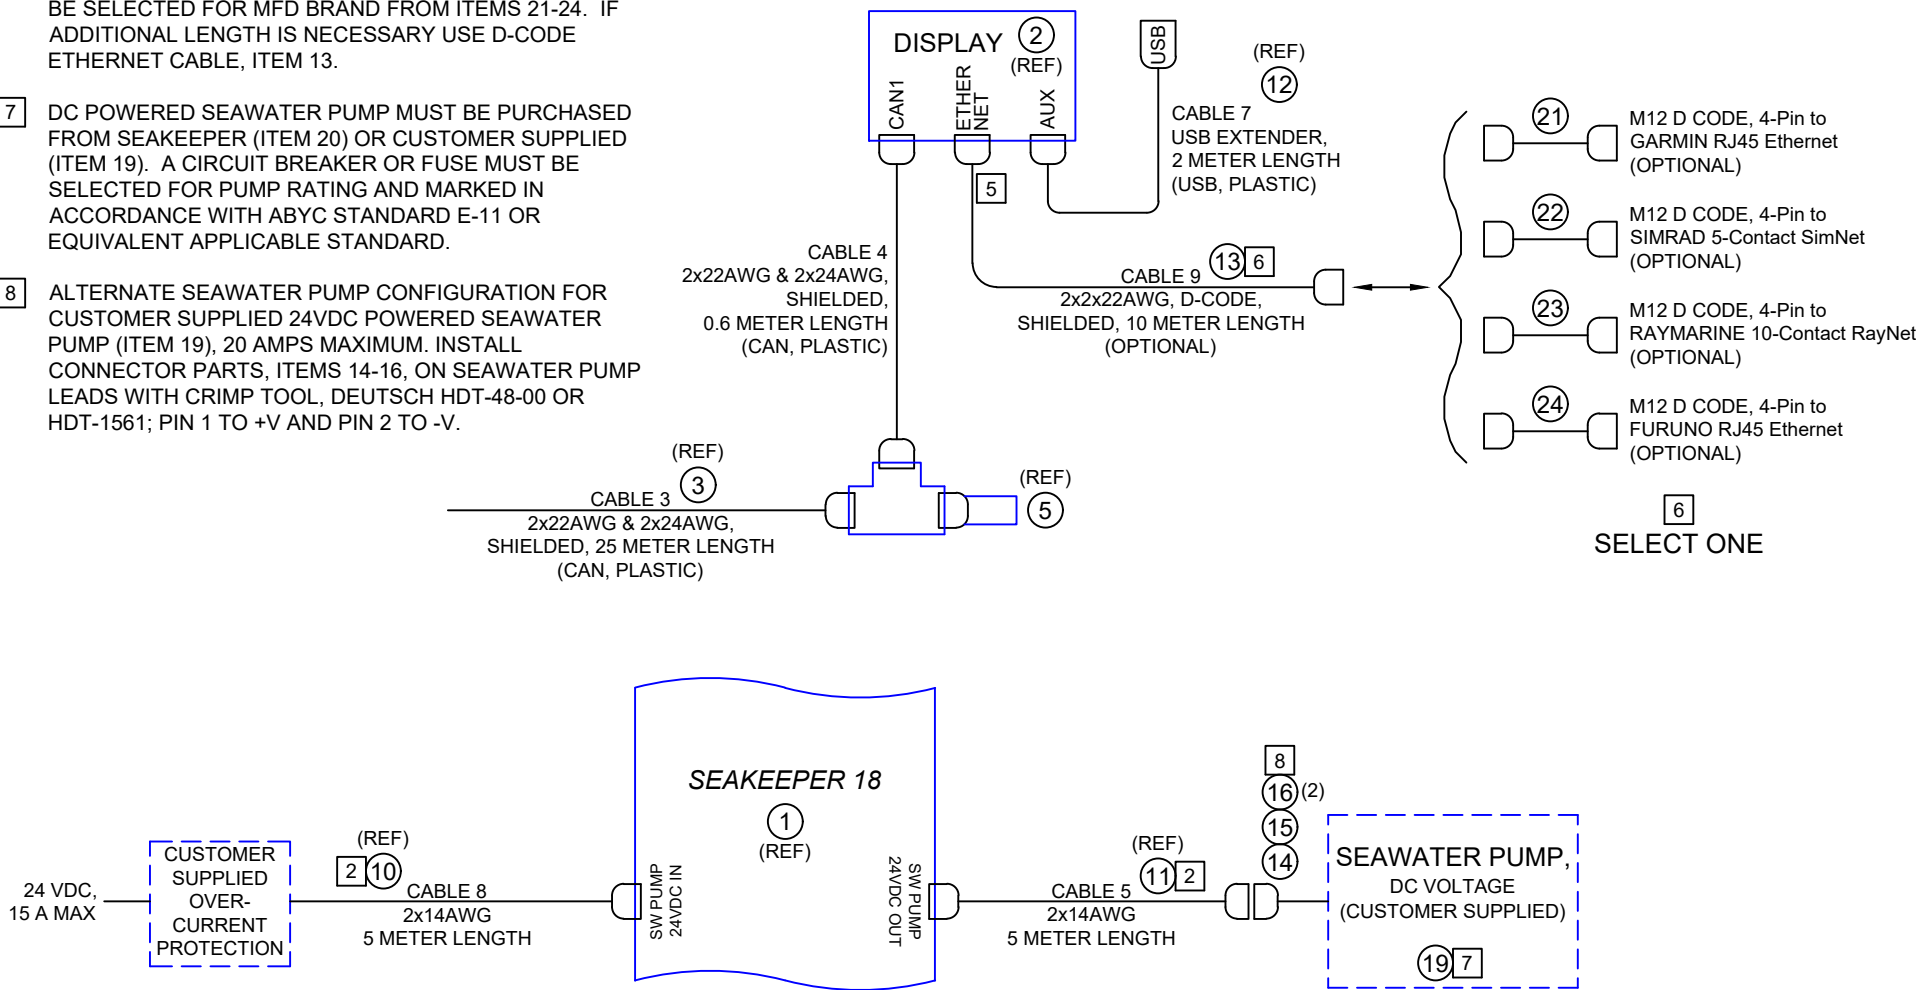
BE SELECTED FOR MFD BRAND FROM ITEMS 21-24. IF ADDITIONAL LENGTH IS NECESSARY USE D-CODE ETHERNET CABLE, ITEM 13.

7 DC POWERED SEAWATER PUMP MUST BE PURCHASED FROM SEAKEEPER (ITEM 20) OR CUSTOMER SUPPLIED (ITEM 19). A CIRCUIT BREAKER OR FUSE MUST BE SELECTED FOR PUMP RATING AND MARKED IN ACCORDANCE WITH ABYC STANDARD E-11 OR EQUIVALENT APPLICABLE STANDARD.

8 ALTERNATE SEAWATER PUMP CONFIGURATION FOR CUSTOMER SUPPLIED 24VDC POWERED SEAWATER PUMP (ITEM 19), 20 AMPS MAXIMUM. INSTALL CONNECTOR PARTS, ITEMS 14-16, ON SEAWATER PUMP LEADS WITH CRIMP TOOL, DEUTSCH HDT-48-00 OR HDT-1561; PIN 1 TO +V AND PIN 2 TO -V.

DISPLAY 2 (REF)
CAN1 ETHER NET AUX
USB
(REF) 12
CABLE 7 USB EXTENDER, 2 METER LENGTH (USB, PLASTIC)
5
CABLE 4 2x22AWG & 2x24AWG, SHIELDED, 0.6 METER LENGTH (CAN, PLASTIC)
CABLE 9 13 6 2x2x22AWG, D-CODE, SHIELDED, 10 METER LENGTH (OPTIONAL)

21 M12 D CODE, 4-Pin to GARMIN RJ45 Ethernet (OPTIONAL)
22 M12 D CODE, 4-Pin to SIMRAD 5-Contact SimNet (OPTIONAL)
23 M12 D CODE, 4-Pin to RAYMARINE 10-Contact RayNet (OPTIONAL)
24 M12 D CODE, 4-Pin to FURUNO RJ45 Ethernet (OPTIONAL)
6 SELECT ONE

(REF) 3
CABLE 3 2x22AWG & 2x24AWG, SHIELDED, 25 METER LENGTH (CAN, PLASTIC)
(REF) 5

SEAKEEPER 18
1 (REF)
SW PUMP 24VDC IN
SW PUMP 24VDC OUT
24 VDC, 15 A MAX
CUSTOMER SUPPLIED OVER-CURRENT PROTECTION
(REF) 2 10
CABLE 8 2x14AWG 5 METER LENGTH
(REF) 11 2
CABLE 5 2x14AWG 5 METER LENGTH
8 16 (2) 15 14
SEAWATER PUMP, DC VOLTAGE (CUSTOMER SUPPLIED)
19 7